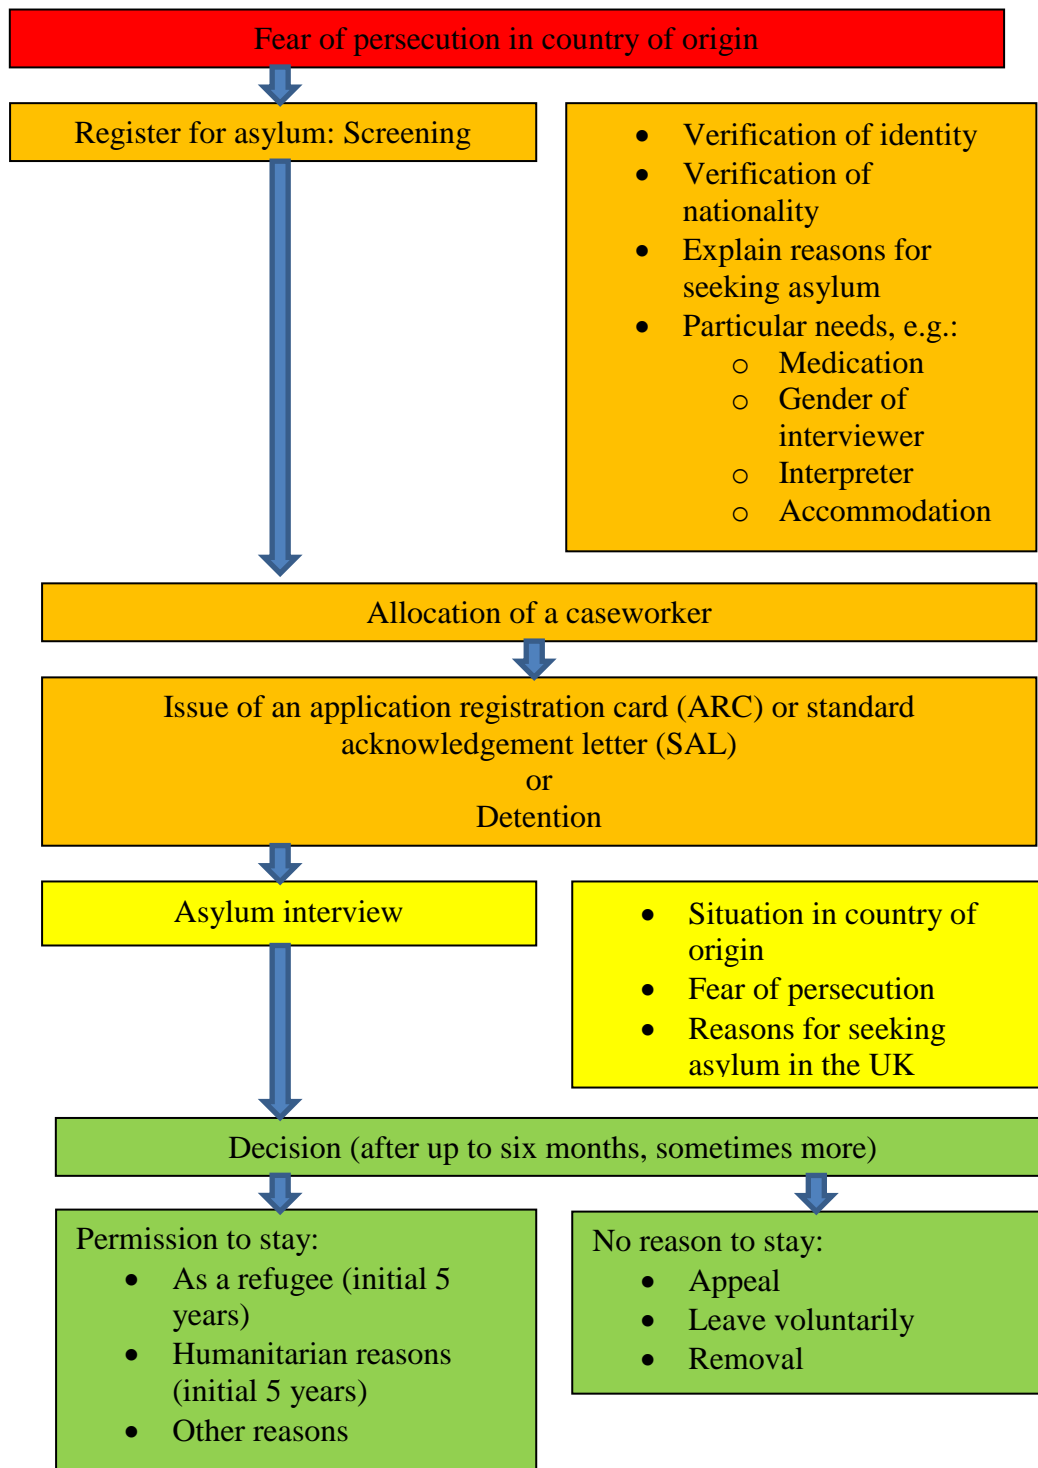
Fear of persecution in country of origin

Register for asylum: Screening

- Verification of identity
- Verification of nationality
- Explain reasons for seeking asylum
- Particular needs, e.g.:
  - Medication
  - Gender of interviewer
  - Interpreter
  - Accommodation

Allocation of a caseworker

Issue of an application registration card (ARC) or standard acknowledgement letter (SAL)
or
Detention

Asylum interview

- Situation in country of origin
- Fear of persecution
- Reasons for seeking asylum in the UK

Decision (after up to six months, sometimes more)

Permission to stay:
- As a refugee (initial 5 years)
- Humanitarian reasons (initial 5 years)
- Other reasons

No reason to stay:
- Appeal
- Leave voluntarily
- Removal